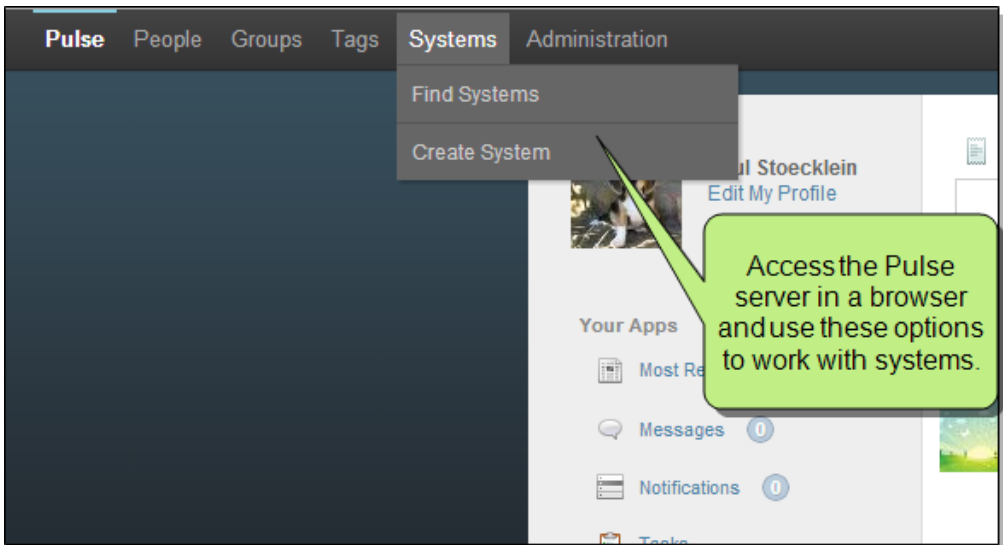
Pulse People Groups Tags Systems Administration

Find Systems

Create System

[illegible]ul Stoecklein
Edit My Profile

Access the Pulse server in a browser and use these options to work with systems.

Your Apps

Most Re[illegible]

Messages 0

Notifications 0

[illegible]